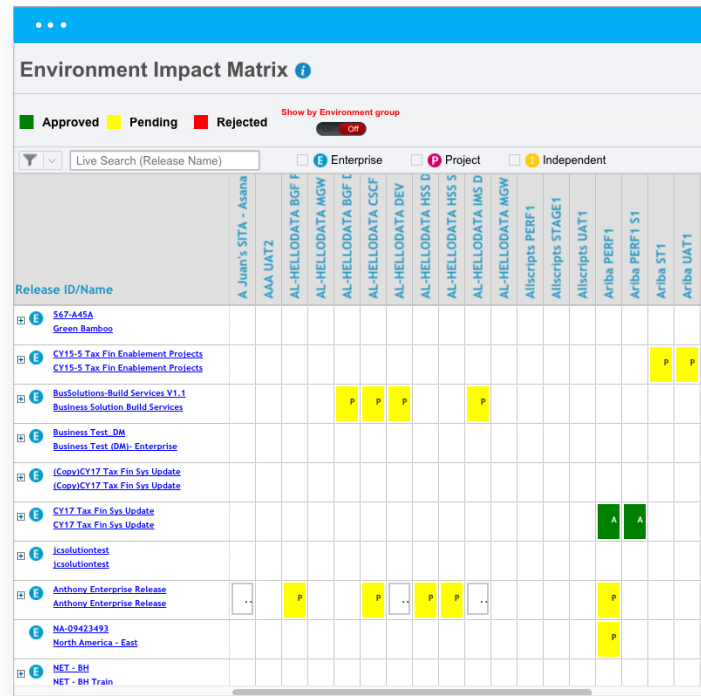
Environment Impact Matrix

Approved Pending Rejected

Show by Environment group

Off

Live Search (Release Name)

Enterprise Project Independent

| Release ID/Name | A Juan's SITA - Asana | AAA UAT2 | AL-HELLODATA BGF F | AL-HELLODATA MGW | AL-HELLODATA BGF D | AL-HELLODATA CSCF | AL-HELLODATA DEV | AL-HELLODATA HSS D | AL-HELLODATA HSS S | AL-HELLODATA IMS D | AL-HELLODATA MGW | Allscripts PERF1 | Allscripts STAGE1 | Allscripts UAT1 | Ariba PERF1 | Ariba PERF1 S1 | Ariba ST1 | Ariba UAT1 |
|---|---|---|---|---|---|---|---|---|---|---|---|---|---|---|---|---|---|---|
| 567-A45A Green Bamboo | | | | | | | | | | | | | | | | | | |
| CY15-5 Tax Fin Enablement Projects CY15-5 Tax Fin Enablement Projects | | | | | | | | | | | | | | | | | P | P |
| BusSolutions-Build Services V1.1 Business Solution Build Services | | | | | P | P | P | | | P | | | | | | | | |
| Business Test_DM Business Test (DM)- Enterprise | | | | | | | | | | | | | | | | | | |
| (Copy)CY17 Tax Fin Sys Update (Copy)CY17 Tax Fin Sys Update | | | | | | | | | | | | | | | | | | |
| CY17 Tax Fin Sys Update CY17 Tax Fin Sys Update | | | | | | | | | | | | | | | A | A | | |
| jcsolutiontest jcsolutiontest | | | | | | | | | | | | | | | | | | |
| Anthony Enterprise Release Anthony Enterprise Release | .. | | P | | | P | .. | P | P | .. | | | | | P | | | |
| NA-09423493 North America - East | | | | | | | | | | | | | | | P | | | |
| NET - BH NET - BH Train | | | | | | | | | | | | | | | | | | |